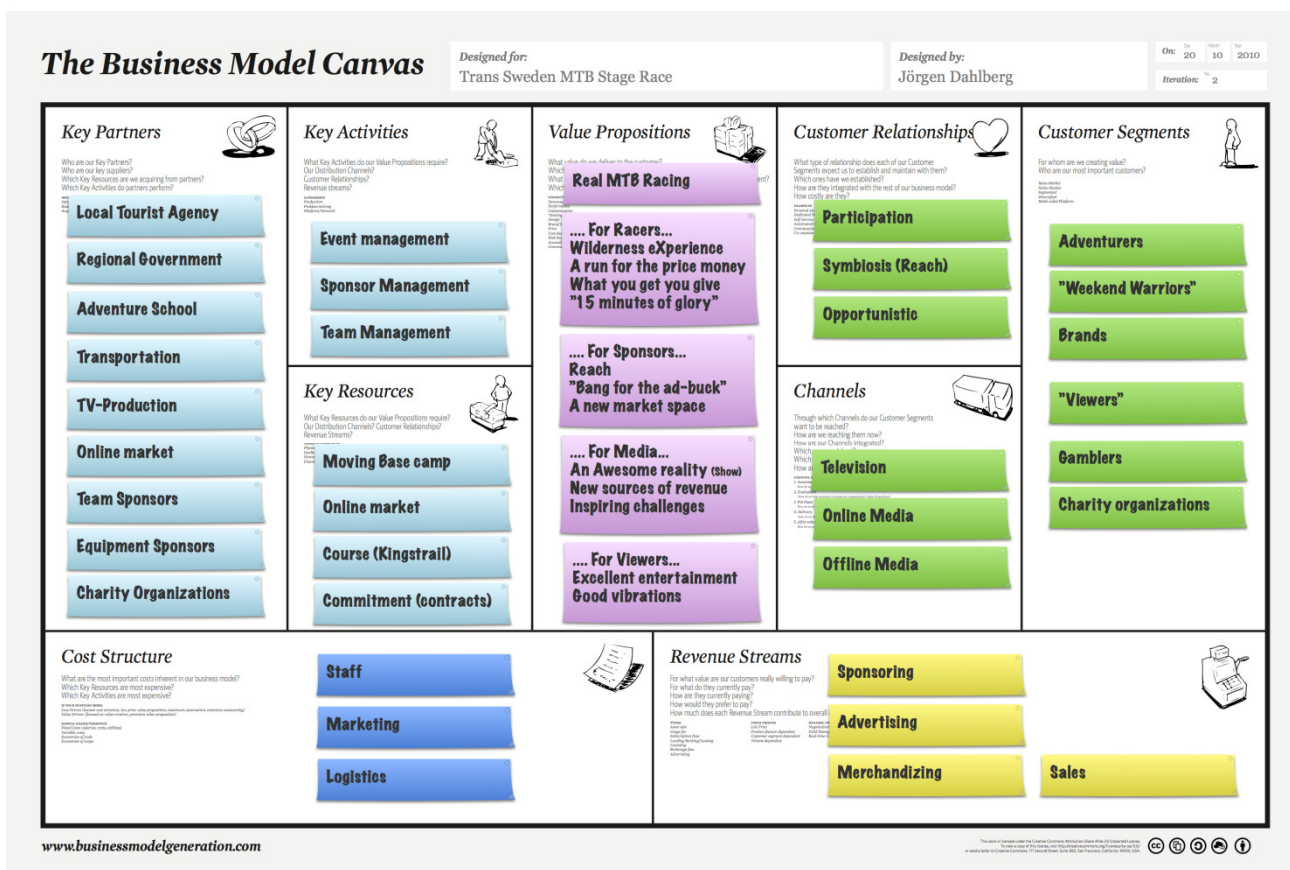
The Business Model Canvas

Designed for:
Trans Sweden MTB Stage Race

Designed by:
Jörgen Dahlberg

On: 20 10 2010
Iteration: 2

Key Partners

Who are our Key Partners?
Who are our key suppliers?
Which Key Resources are we acquiring from partners?
Which Key Activities do partners perform?

Local Tourist Agency
Regional Government
Adventure School
Transportation
TV-Production
Online market
Team Sponsors
Equipment Sponsors
Charity Organizations

Key Activities

What Key Activities do our Value Propositions require?
Our Distribution Channels?
Customer Relationships?
Revenue streams?

Event management
Sponsor Management
Team Management

Key Resources

What Key Resources do our Value Propositions require?
Our Distribution Channels? Customer Relationships?
Revenue Streams?

Moving Base camp
Online market
Course (Kingstrail)
Commitment (contracts)

Value Propositions

Real MTB Racing

.... For Racers...
Wilderness eXperience
A run for the price money
What you get you give
"15 minutes of glory"

.... For Sponsors...
Reach
"Bang for the ad-buck"
A new market space

.... For Media...
An Awesome reality (Show)
New sources of revenue
Inspiring challenges

.... For Viewers...
Excellent entertainment
Good vibrations

Customer Relationships

What type of relationship does each of our Customer Segments expect us to establish and maintain with them?
Which ones have we established?
How are they integrated with the rest of our business model?
How costly are they?

Participation
Symbiosis (Reach)
Opportunistic

Channels

Through which Channels do our Customer Segments want to be reached?
How are we reaching them now?
How are our Channels integrated?

Television
Online Media
Offline Media

Customer Segments

For whom are we creating value?
Who are our most important customers?

Adventurers
"Weekend Warriors"
Brands
"Viewers"
Gamblers
Charity organizations

Cost Structure

What are the most important costs inherent in our business model?
Which Key Resources are most expensive?
Which Key Activities are most expensive?

Staff
Marketing
Logistics

Revenue Streams

For what value are our customers really willing to pay?
For what do they currently pay?
How are they currently paying?
How would they prefer to pay?
How much does each Revenue Stream contribute to overall

Sponsoring
Advertising
Merchandizing
Sales

www.businessmodelgeneration.com